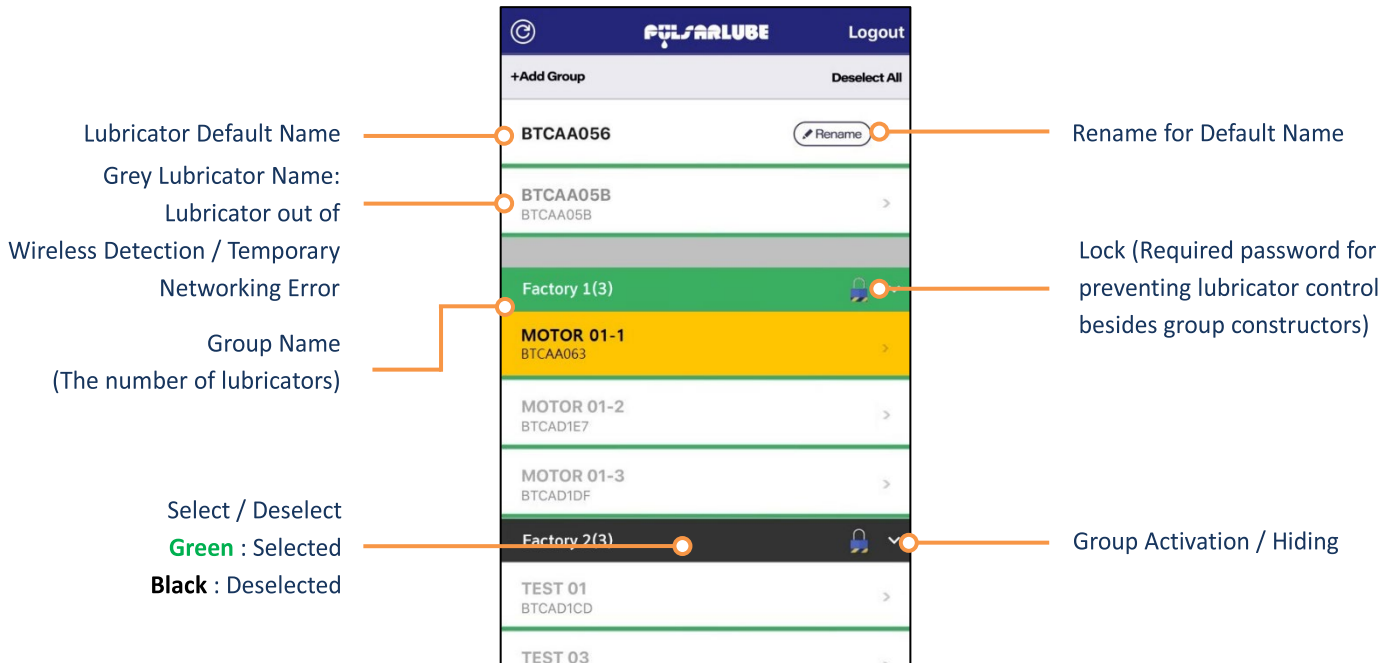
PULSARLUBE
Logout
+Add Group
Deselect All

Lubricator Default Name
BTCAA056
Rename
Rename for Default Name

Grey Lubricator Name: Lubricator out of Wireless Detection / Temporary Networking Error
BTCAA05B
BTCAA05B

Lock (Required password for preventing lubricator control besides group constructors)

Factory 1(3)

Group Name (The number of lubricators)

MOTOR 01-1
BTCAA063

MOTOR 01-2
BTCAD1E7

MOTOR 01-3
BTCAD1DF

Select / Deselect
Green : Selected
Black : Deselected

Factory 2(3)

Group Activation / Hiding

TEST 01
BTCAD1CD

TEST 03